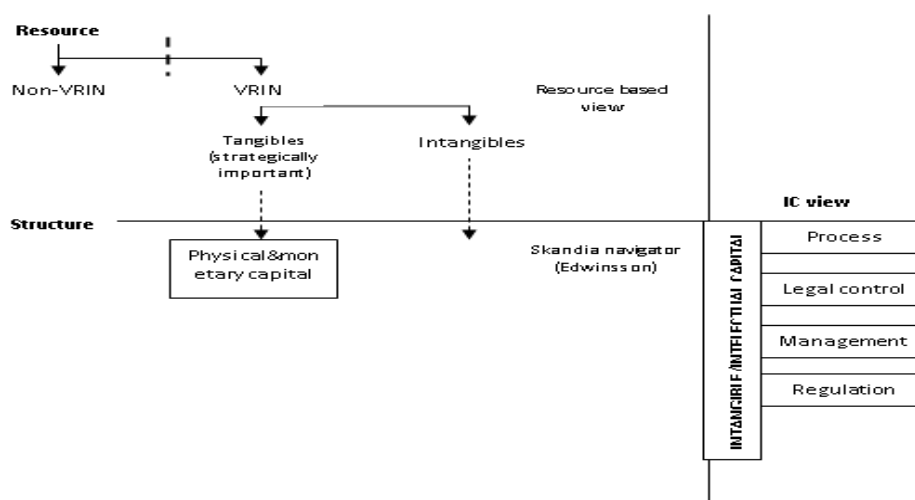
Resource

Non-VRIN

VRIN

Resource based view

Tangibles (strategically important)

Intangibles

IC view

Structure

Physical&monetary capital

Skandia navigator (Edwinsson)

INTANGIBLE/INTELLECTUAL CAPITAL

Process

Legal control

Management

Regulation